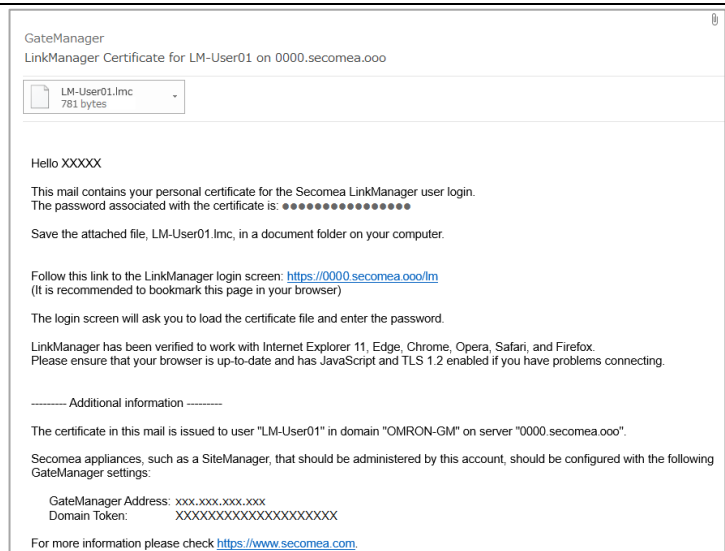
GateManager

LinkManager Certificate for LM-User01 on 0000.secomea.ooo

LM-User01.lmc
781 bytes

Hello XXXXX

This mail contains your personal certificate for the Secomea LinkManager user login.
The password associated with the certificate is: ●●●●●●●●●●●●●●●

Save the attached file, LM-User01.lmc, in a document folder on your computer.

Follow this link to the LinkManager login screen: https://0000.secomea.ooo/lm
(It is recommended to bookmark this page in your browser)

The login screen will ask you to load the certificate file and enter the password.

LinkManager has been verified to work with Internet Explorer 11, Edge, Chrome, Opera, Safari, and Firefox.
Please ensure that your browser is up-to-date and has JavaScript and TLS 1.2 enabled if you have problems connecting.

--------- Additional information ---------

The certificate in this mail is issued to user "LM-User01" in domain "OMRON-GM" on server "0000.secomea.ooo".

Secomea appliances, such as a SiteManager, that should be administered by this account, should be configured with the following GateManager settings:

GateManager Address: xxx.xxx.xxx.xxx
Domain Token: XXXXXXXXXXXXXXXXXXXX

For more information please check https://www.secomea.com.